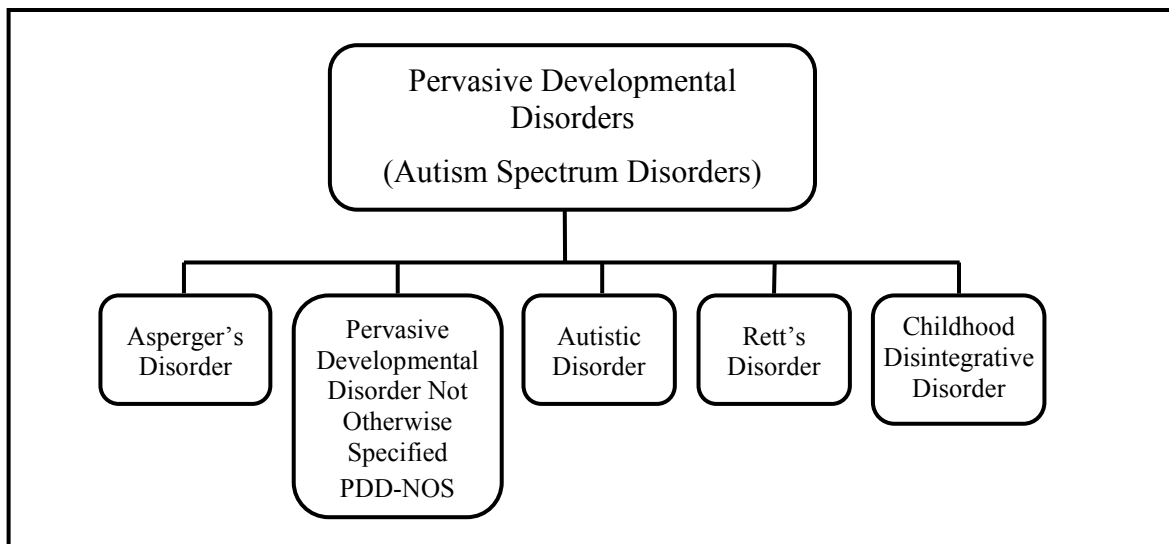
Pervasive Developmental Disorders
(Autism Spectrum Disorders)

Asperger's Disorder

Pervasive Developmental Disorder Not Otherwise Specified
PDD-NOS

Autistic Disorder

Rett's Disorder

Childhood Disintegrative Disorder